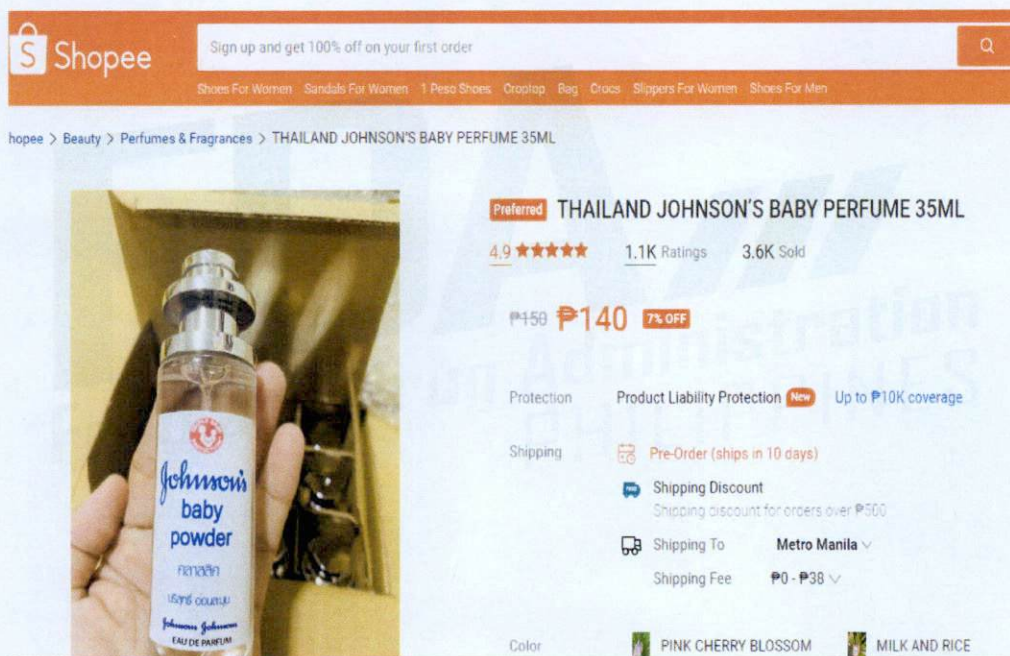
Shopee

Sign up and get 100% off on your first order

Shoes For Women Sandals For Women 1 Peso Shoes Croptop Bag Crocs Slippers For Women Shoes For Men

hopee > Beauty > Perfumes & Fragrances > THAILAND JOHNSON'S BABY PERFUME 35ML

Johnson's baby powder คลาสสิก บริสุทธิ์ อ่อนละมุน Johnson's Johnson's EAU DE PARFUM

Preferred THAILAND JOHNSON'S BABY PERFUME 35ML

4.9 ★★★★★ 1.1K Ratings 3.6K Sold

₱150 ₱140 7% OFF

Protection Product Liability Protection New Up to ₱10K coverage

Shipping Pre-Order (ships in 10 days)

Shipping Discount

Shipping discount for orders over ₱500

Shipping To Metro Manila

Shipping Fee ₱0 - ₱38

Color PINK CHERRY BLOSSOM MILK AND RICE